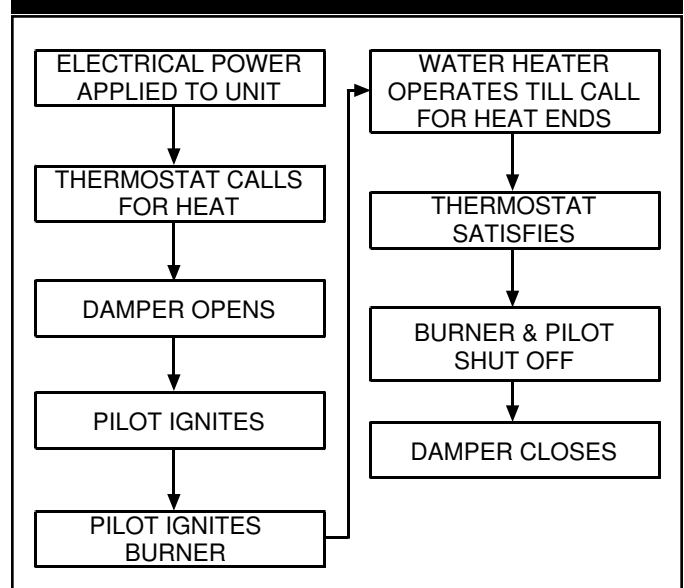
ELECTRICAL POWER APPLIED TO UNIT

THERMOSTAT CALLS FOR HEAT

DAMPER OPENS

PILOT IGNITES

PILOT IGNITES BURNER

WATER HEATER OPERATES TILL CALL FOR HEAT ENDS

THERMOSTAT SATISFIES

BURNER & PILOT SHUT OFF

DAMPER CLOSES